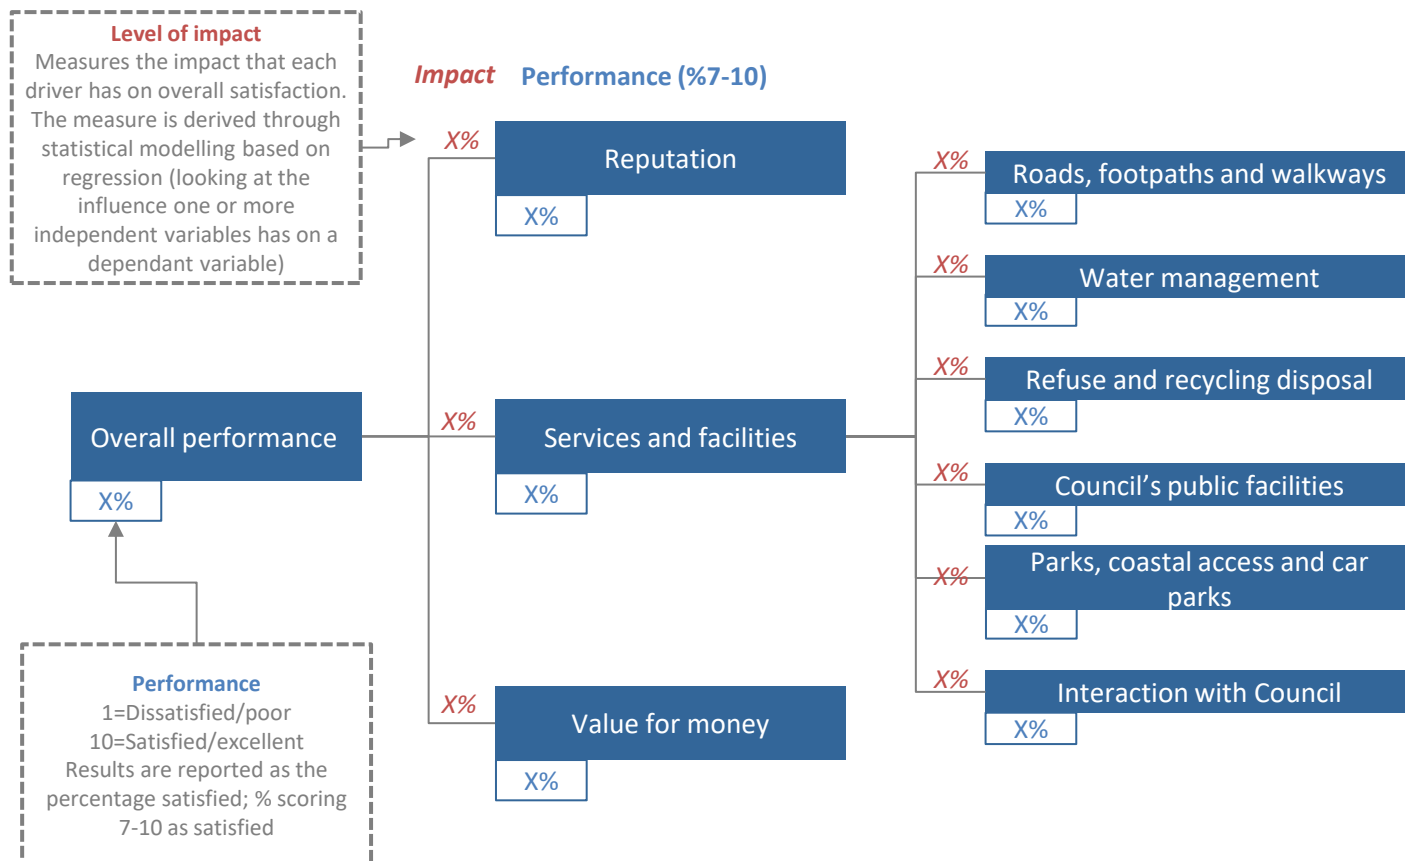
Level of impact
Measures the impact that each driver has on overall satisfaction. The measure is derived through statistical modelling based on regression (looking at the influence one or more independent variables has on a dependant variable)

Impact Performance (%7-10)

X%
Reputation
X%

X%
Roads, footpaths and walkways
X%

X%
Water management
X%

X%
Refuse and recycling disposal
X%

Overall performance
X%

X%
Services and facilities
X%

X%
Council's public facilities
X%

X%
Parks, coastal access and car parks
X%

X%
Interaction with Council
X%

X%
Value for money
X%

Performance
1=Dissatisfied/poor
10=Satisfied/excellent
Results are reported as the percentage satisfied; % scoring 7-10 as satisfied